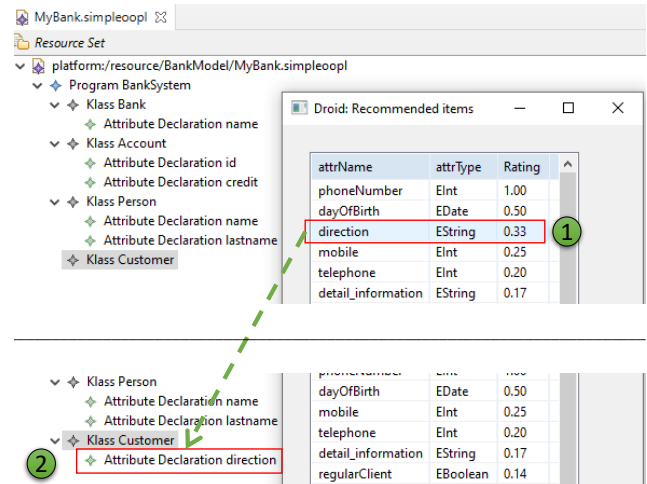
MyBank.simpleoopl ☒

Resource Set

platform:/resource/BankModel/MyBank.simpleoopl
Program BankSystem
Klass Bank
Attribute Declaration name
Klass Account
Attribute Declaration id
Attribute Declaration credit
Klass Person
Attribute Declaration name
Attribute Declaration lastname
Klass Customer

Droid: Recommended items

| attrName | attrType | Rating |
|---|---|---|
| phoneNumber | EInt | 1.00 |
| dayOfBirth | EDate | 0.50 |
| direction | EString | 0.33 |
| mobile | EInt | 0.25 |
| telephone | EInt | 0.20 |
| detail_information | EString | 0.17 |

1

Klass Person
Attribute Declaration name
Attribute Declaration lastname
Klass Customer
Attribute Declaration direction

2

| attrName | attrType | Rating |
|---|---|---|
| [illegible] | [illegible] | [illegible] |
| dayOfBirth | EDate | 0.50 |
| mobile | EInt | 0.25 |
| telephone | EInt | 0.20 |
| detail_information | EString | 0.17 |
| regularClient | EBoolean | 0.14 |